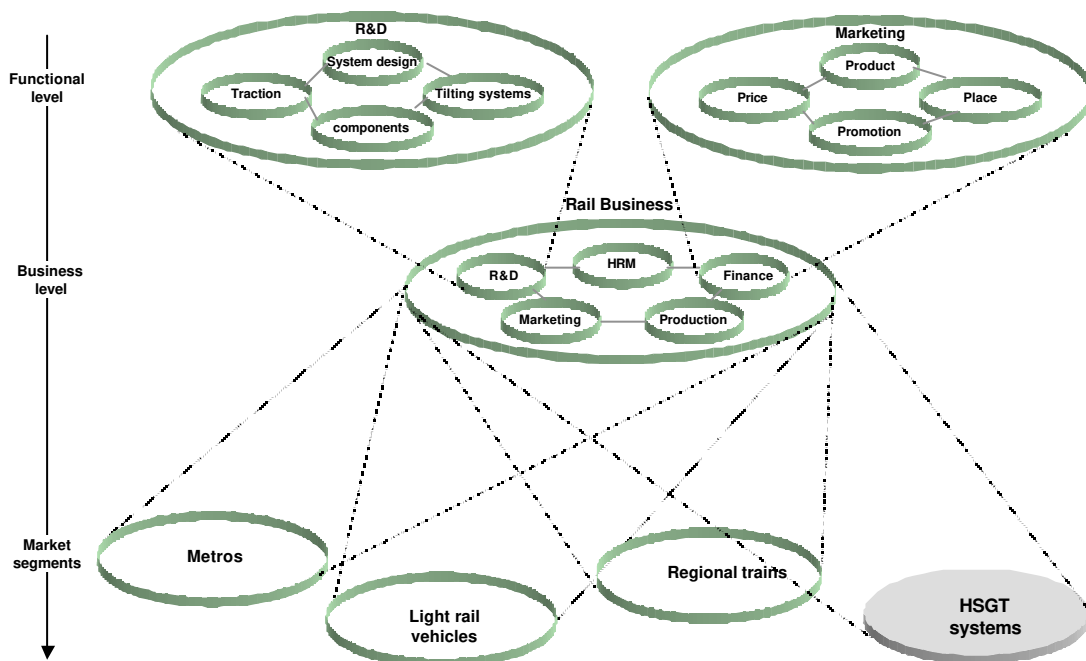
Functional level

Business level

Market segments

R&D

System design

Traction

Tilting systems

components

Marketing

Product

Price

Place

Promotion

Rail Business

R&D

HRM

Finance

Marketing

Production

Metros

Light rail vehicles

Regional trains

HSGT systems